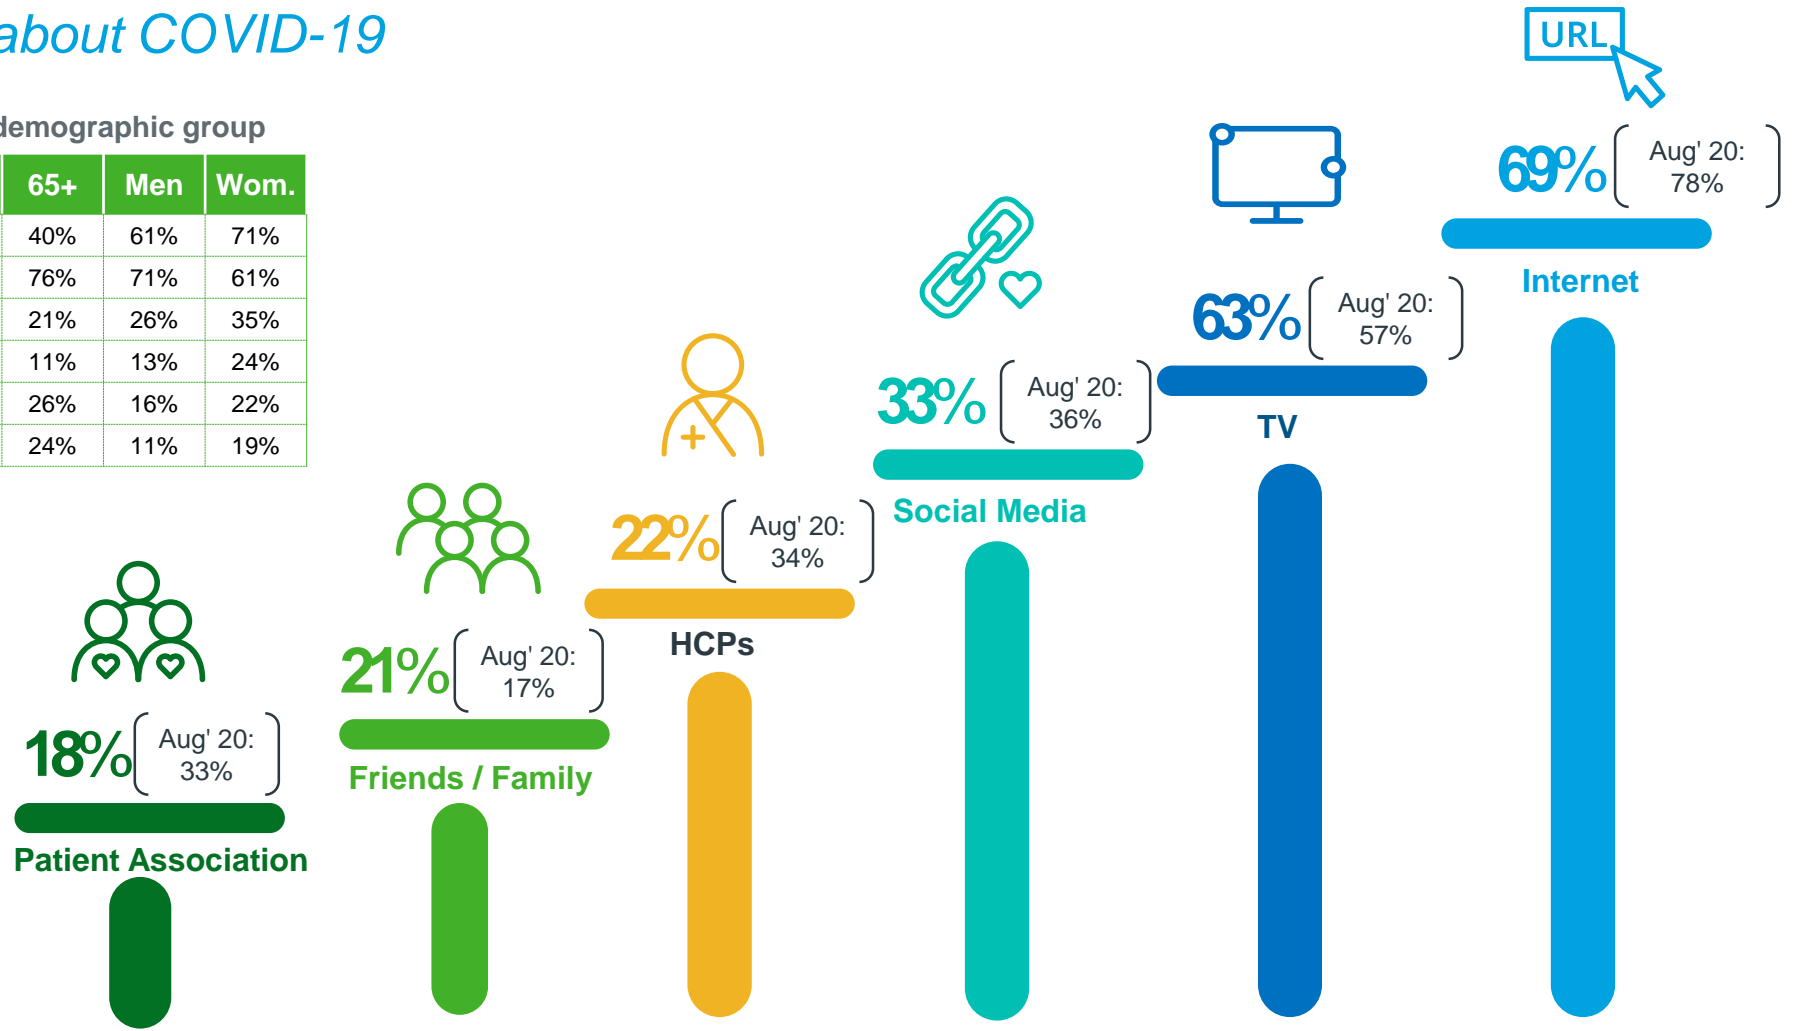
about COVID-19

demographic group

| 65+ | Men | Wom. |
|---|---|---|
| 40% | 61% | 71% |
| 76% | 71% | 61% |
| 21% | 26% | 35% |
| 11% | 13% | 24% |
| 26% | 16% | 22% |
| 24% | 11% | 19% |

URL

69% Aug' 20: 78%

Internet

63% Aug' 20: 57%

TV

33% Aug' 20: 36%

Social Media

22% Aug' 20: 34%

HCPs

21% Aug' 20: 17%

Friends / Family

18% Aug' 20: 33%

Patient Association